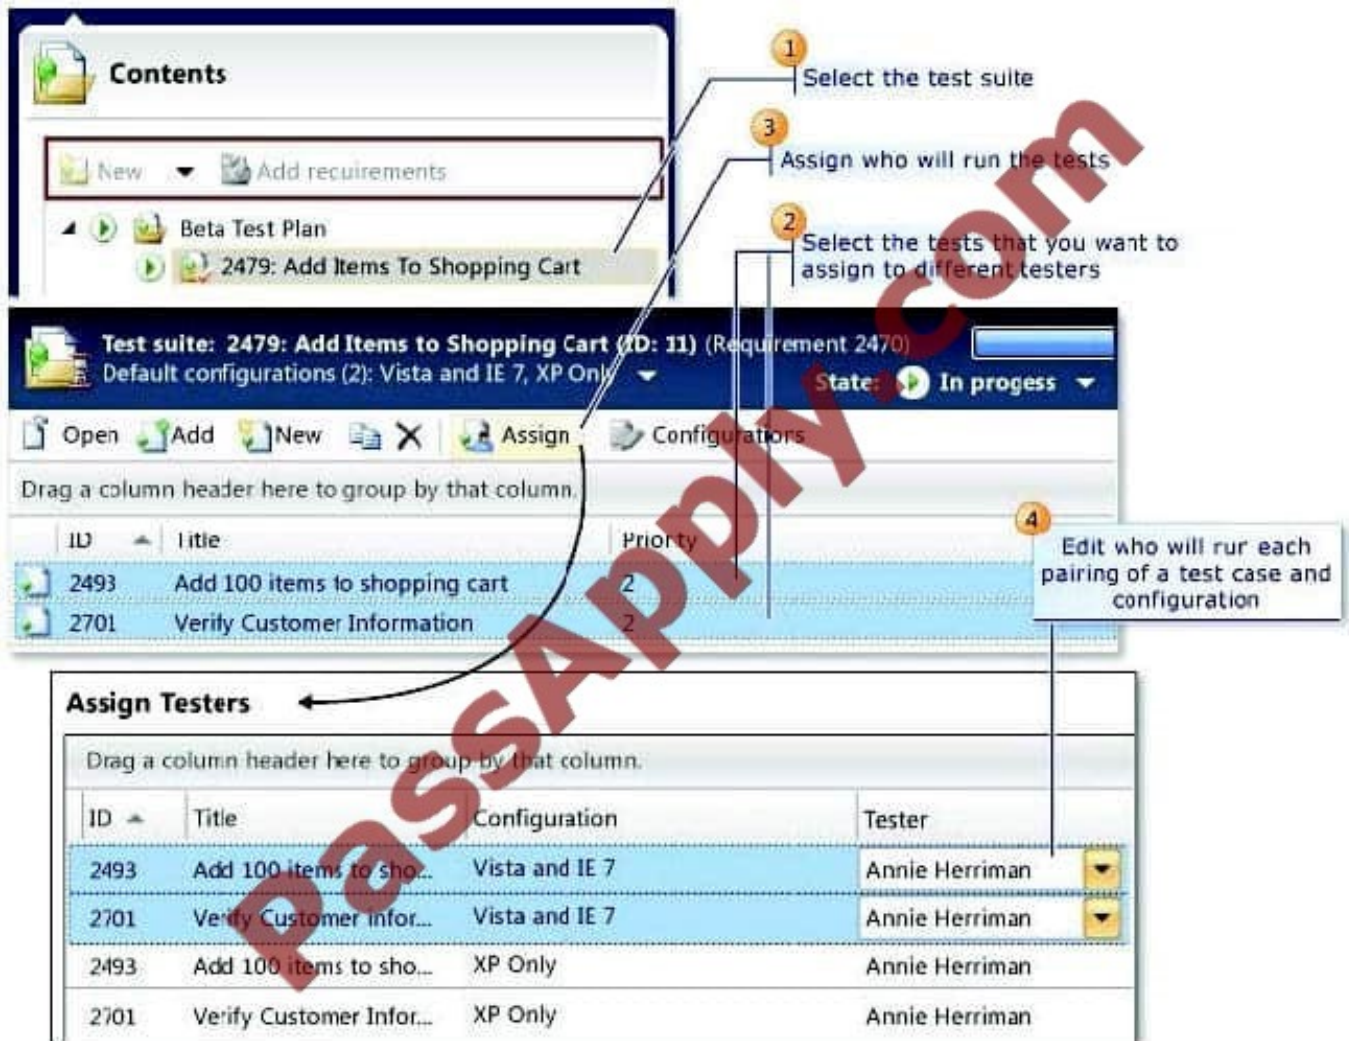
Contents

New Add requirements

Beta Test Plan

2479: Add Items To Shopping Cart

1 Select the test suite

3 Assign who will run the tests

2 Select the tests that you want to assign to different testers

Test suite: 2479: Add Items to Shopping Cart (ID: 11) (Requirement 2470)
Default configurations (2): Vista and IE 7, XP Only

State: In progess

Open Add New Assign Configurations

Drag a column header here to group by that column.

| ID | Title | Priority |
|---|---|---|
| 2493 | Add 100 items to shopping cart | 2 |
| 2701 | Verify Customer Information | 2 |

4 Edit who will rur each pairing of a test case and configuration

Assign Testers

Drag a column header here to group by that column.

| ID | Title | Configuration | Tester |
|---|---|---|---|
| 2493 | Add 100 items to sho... | Vista and IE 7 | Annie Herriman |
| 2701 | Verify Customer Infor... | Vista and IE 7 | Annie Herriman |
| 2493 | Add 100 items to sho... | XP Only | Annie Herriman |
| 2701 | Verify Customer Infor... | XP Only | Annie Herriman |

passapply.com